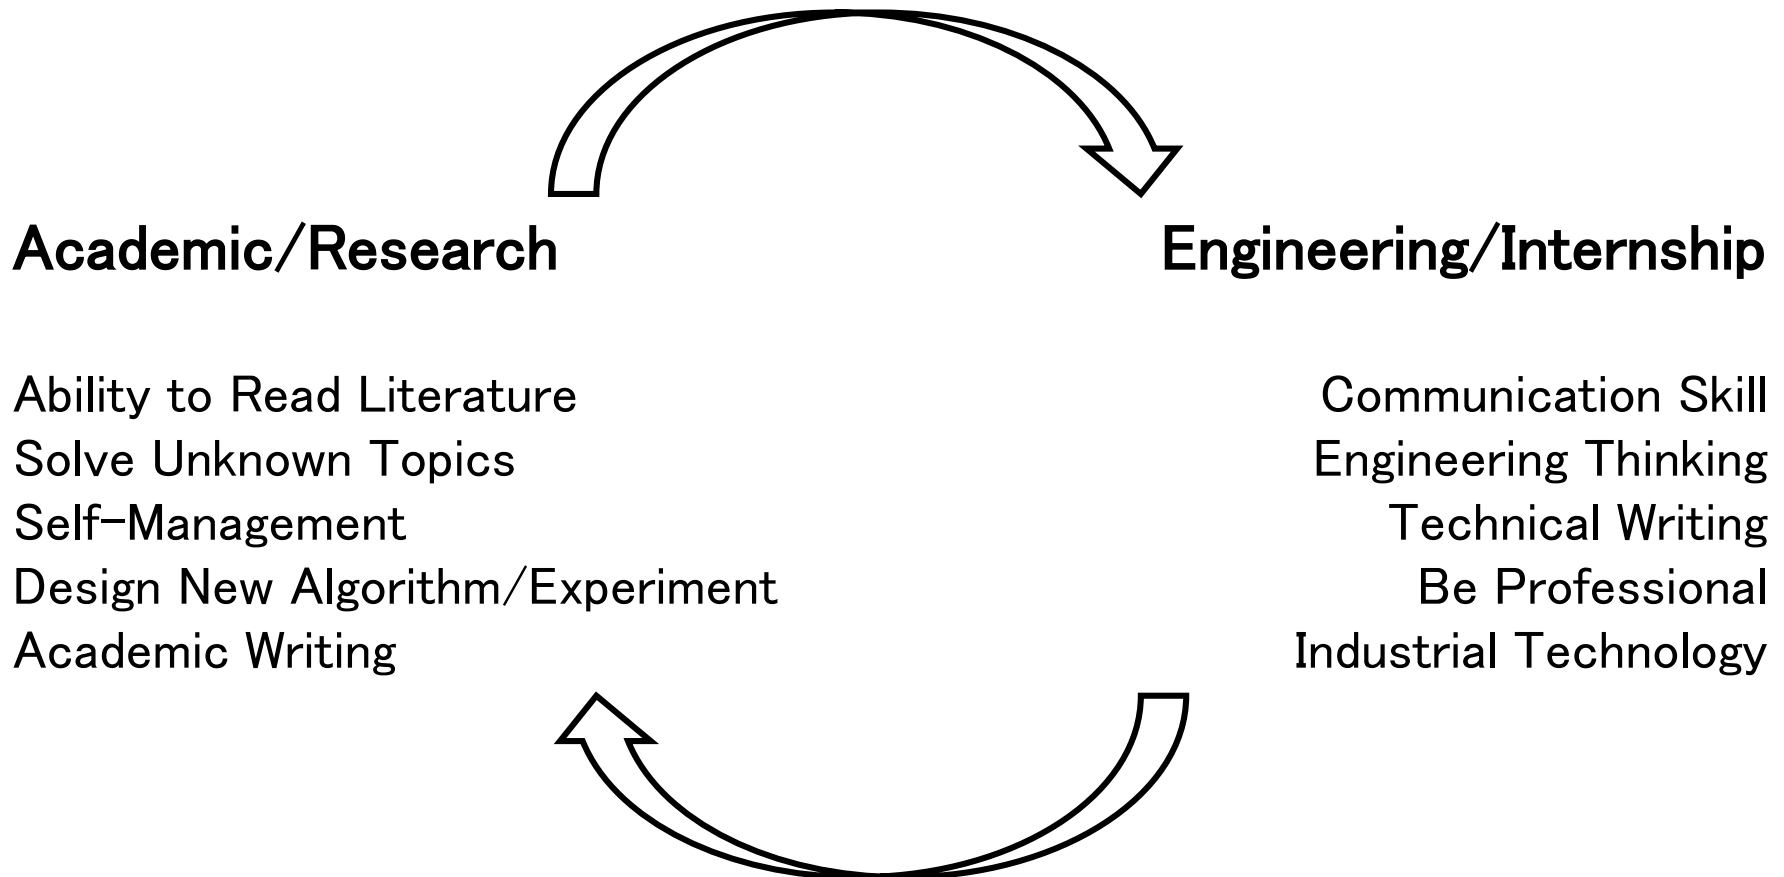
Academic/Research

Ability to Read Literature
Solve Unknown Topics
Self-Management
Design New Algorithm/Experiment
Academic Writing

Engineering/Internship

Communication Skill
Engineering Thinking
Technical Writing
Be Professional
Industrial Technology